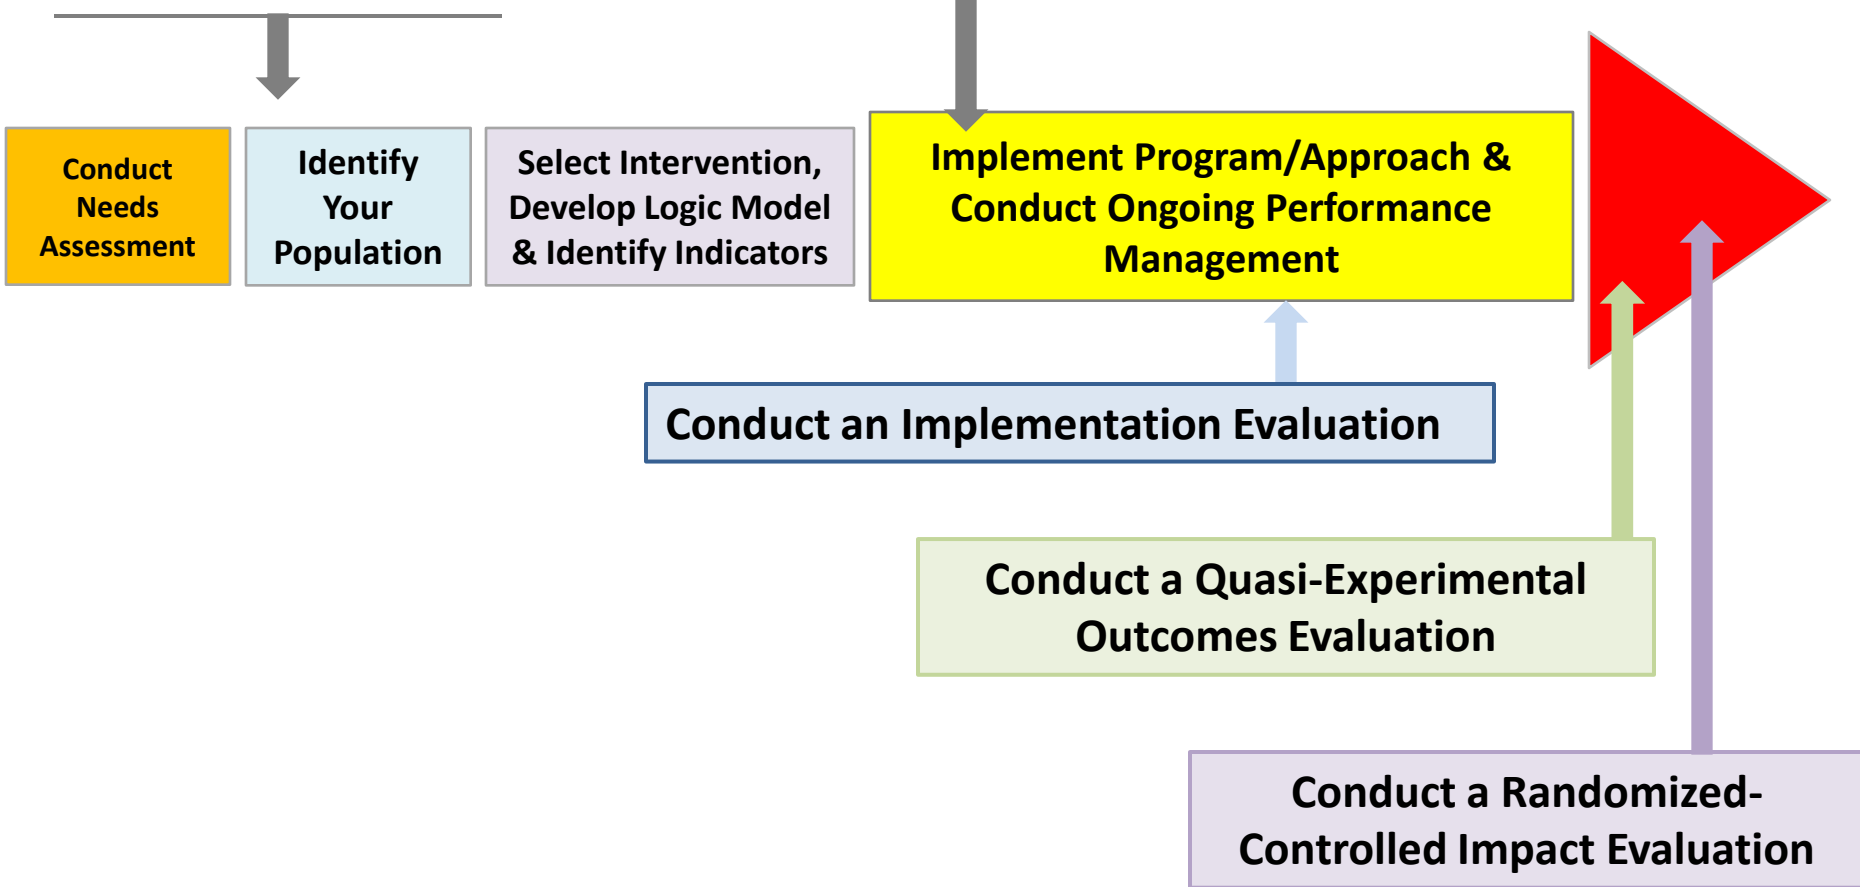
Conduct Needs Assessment

Identify Your Population

Select Intervention, Develop Logic Model & Identify Indicators

Implement Program/Approach & Conduct Ongoing Performance Management

Conduct an Implementation Evaluation

Conduct a Quasi-Experimental Outcomes Evaluation

Conduct a Randomized-Controlled Impact Evaluation